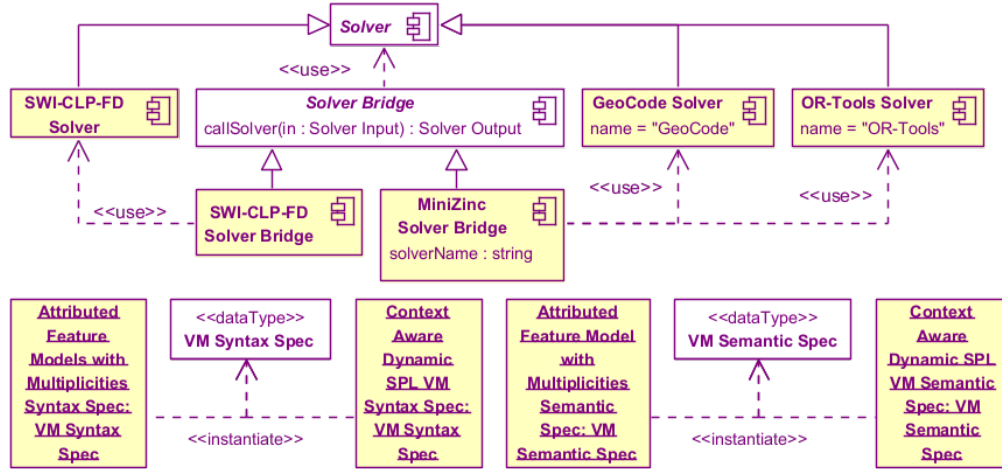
Solver

<<use>>

SWI-CLP-FD Solver

Solver Bridge
callSolver(in : Solver Input) : Solver Output

GeoCode Solver
name = "GeoCode"

OR-Tools Solver
name = "OR-Tools"

<<use>>

<<use>>

<<use>>

SWI-CLP-FD Solver Bridge

MiniZinc Solver Bridge
solverName : string

Attributed Feature Models with Multiplicities Syntax Spec: VM Syntax Spec

<<dataType>>
VM Syntax Spec

Context Aware Dynamic SPL VM Syntax Spec: VM Syntax Spec

<<instantiate>>

Attributed Feature Model with Multiplicities Semantic Spec: VM Semantic Spec

<<dataType>>
VM Semantic Spec

Context Aware Dynamic SPL VM Semantic Spec: VM Semantic Spec

<<instantiate>>